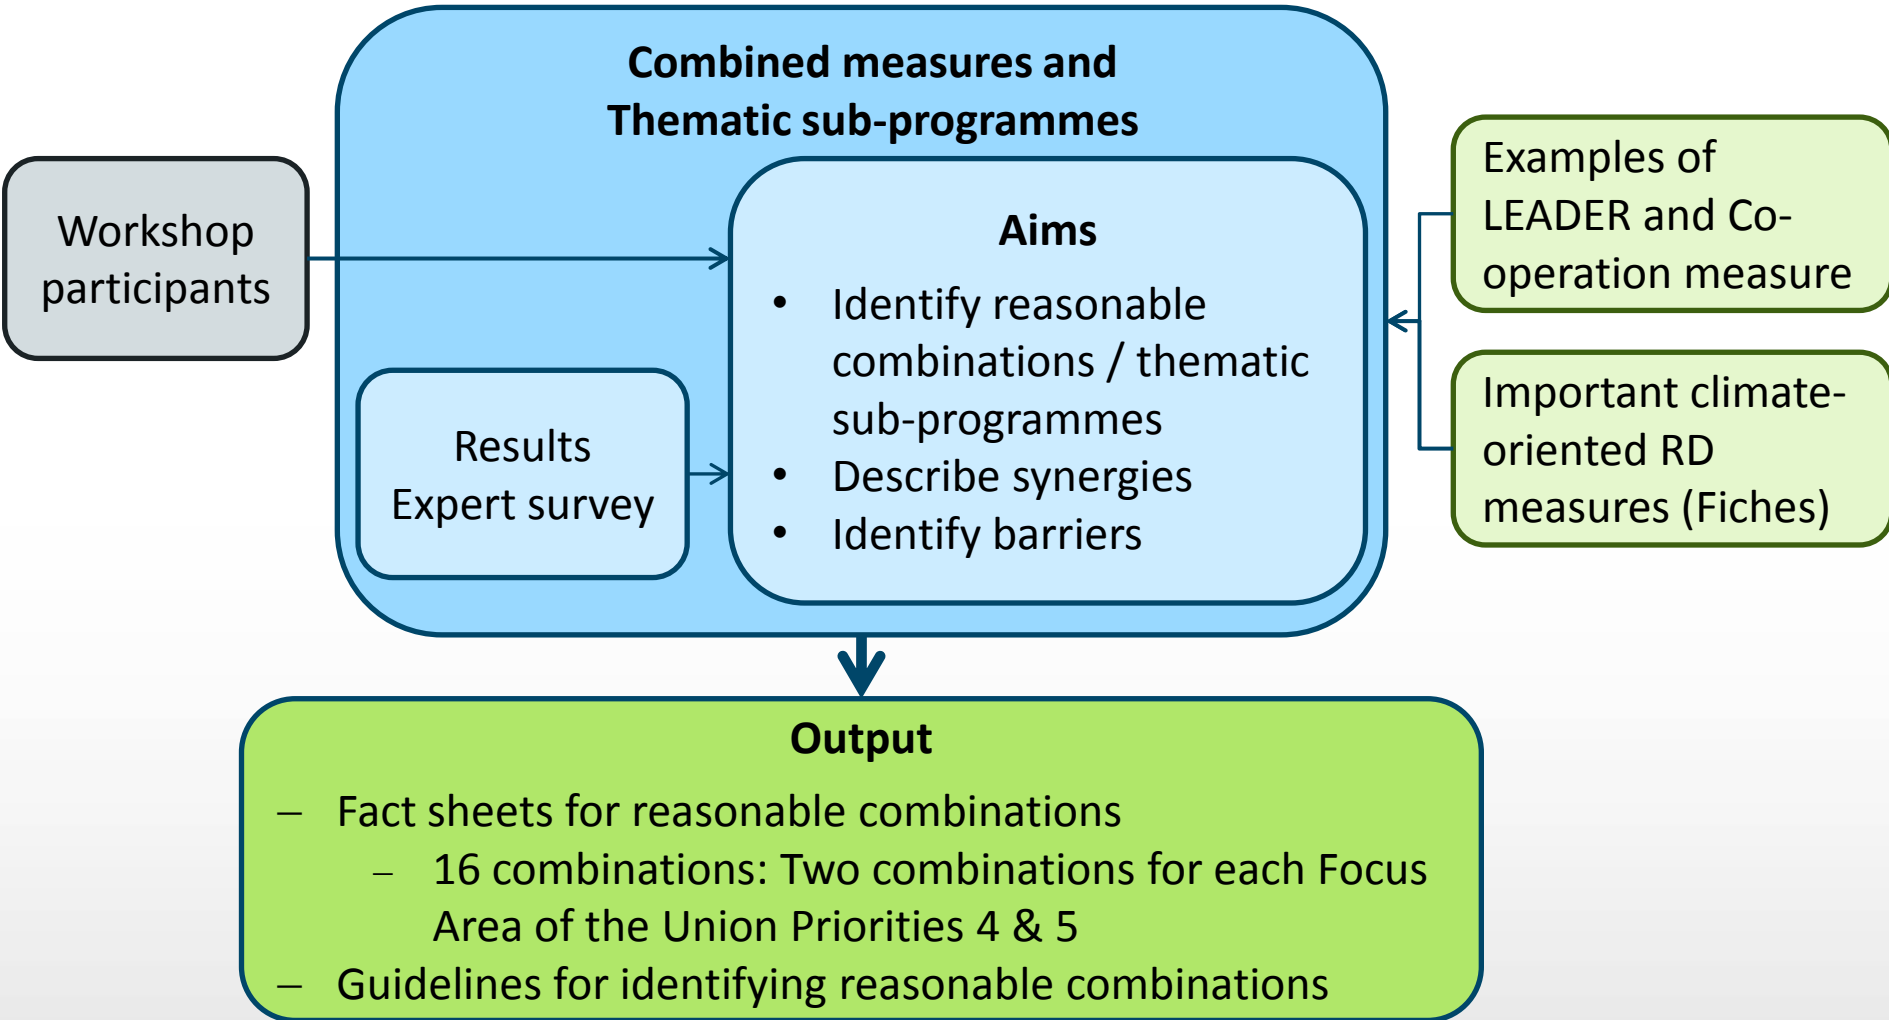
Combined measures and Thematic sub-programmes

Workshop participants

Aims

- Identify reasonable combinations / thematic sub-programmes
- Describe synergies
- Identify barriers

Results Expert survey

Examples of LEADER and Co-operation measure

Important climate-oriented RD measures (Fiches)

Output

– Fact sheets for reasonable combinations
  – 16 combinations: Two combinations for each Focus Area of the Union Priorities 4 & 5
– Guidelines for identifying reasonable combinations